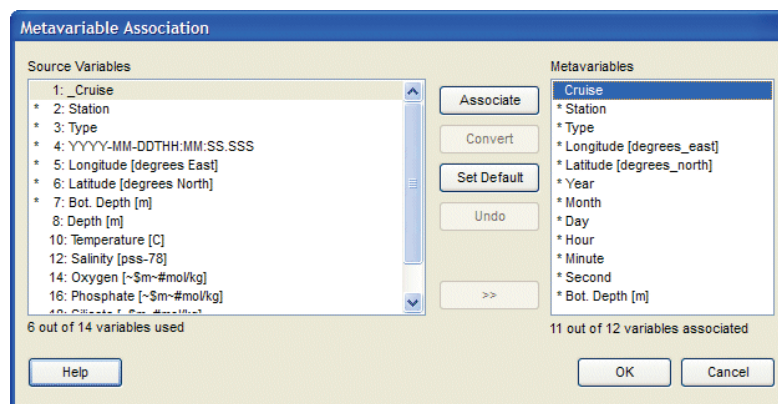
Metavariable Association

Source Variables

1: _Cruise
* 2: Station
* 3: Type
* 4: YYYY-MM-DDTHH:MM:SS.SSS
* 5: Longitude [degrees East]
* 6: Latitude [degrees North]
* 7: Bot. Depth [m]
8: Depth [m]
10: Temperature [C]
12: Salinity [pss-78]
14: Oxygen [~$m~#mol/kg]
16: Phosphate [~$m~#mol/kg]
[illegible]

6 out of 14 variables used

Associate
Convert
Set Default
Undo
>>

Metavariables

Cruise
* Station
* Type
* Longitude [degrees_east]
* Latitude [degrees_north]
* Year
* Month
* Day
* Hour
* Minute
* Second
* Bot. Depth [m]

11 out of 12 variables associated

Help
OK
Cancel